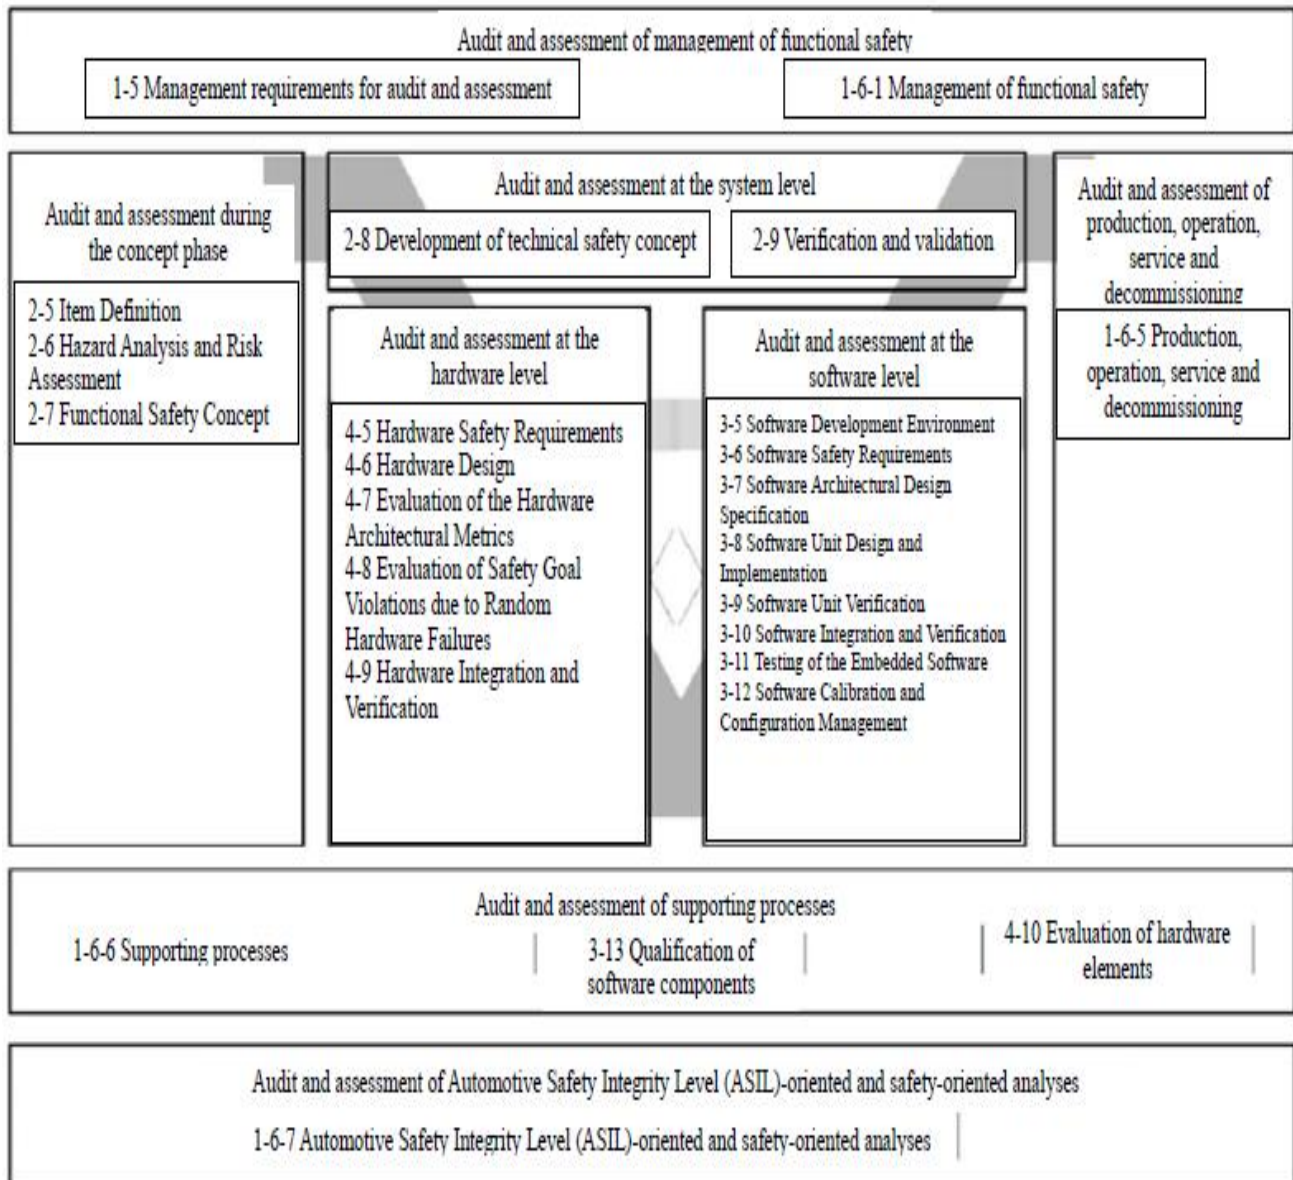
Audit and assessment of management of functional safety

1-5 Management requirements for audit and assessment

1-6-1 Management of functional safety

Audit and assessment during the concept phase

2-5 Item Definition
2-6 Hazard Analysis and Risk Assessment
2-7 Functional Safety Concept

Audit and assessment at the system level

2-8 Development of technical safety concept

2-9 Verification and validation

Audit and assessment of production, operation, service and decommissioning

1-6-5 Production, operation, service and decommissioning

Audit and assessment at the hardware level

4-5 Hardware Safety Requirements
4-6 Hardware Design
4-7 Evaluation of the Hardware Architectural Metrics
4-8 Evaluation of Safety Goal Violations due to Random Hardware Failures
4-9 Hardware Integration and Verification

Audit and assessment at the software level

3-5 Software Development Environment
3-6 Software Safety Requirements
3-7 Software Architectural Design Specification
3-8 Software Unit Design and Implementation
3-9 Software Unit Verification
3-10 Software Integration and Verification
3-11 Testing of the Embedded Software
3-12 Software Calibration and Configuration Management

Audit and assessment of supporting processes

1-6-6 Supporting processes

3-13 Qualification of software components

4-10 Evaluation of hardware elements

Audit and assessment of Automotive Safety Integrity Level (ASIL)-oriented and safety-oriented analyses

1-6-7 Automotive Safety Integrity Level (ASIL)-oriented and safety-oriented analyses